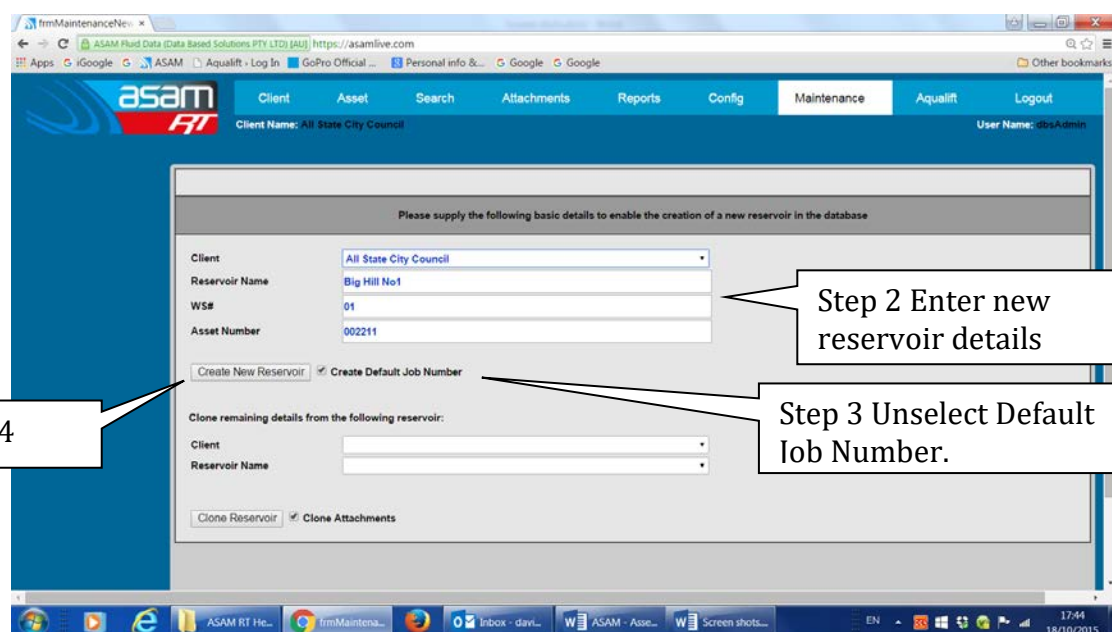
frmMaintenanceNew ×

ASAM Fluid Data (Data Based Solutions PTY LTD) [AU] https://asamlive.com

Apps iGoogle ASAM Aqualift › Log In GoPro Official ... Personal info &... Google Google Other bookmarks

asam RT

Client Asset Search Attachments Reports Config Maintenance Aqualift Logout

Client Name: All State City Council User Name: dbsAdmin

Please supply the following basic details to enable the creation of a new reservoir in the database

| Client | All State City Council |
|---|---|
| Reservoir Name | Big Hill No1 |
| WS# | 01 |
| Asset Number | 002211 |

Create New Reservoir Create Default Job Number

Clone remaining details from the following reservoir:

Client

Reservoir Name

Clone Reservoir Clone Attachments

Step 2 Enter new reservoir details

Step 3 Unselect Default Job Number.

4

ASAM RT He... frmMaintena... Inbox - davi... ASAM - Asse... Screen shots...

EN 17:44 18/10/2015